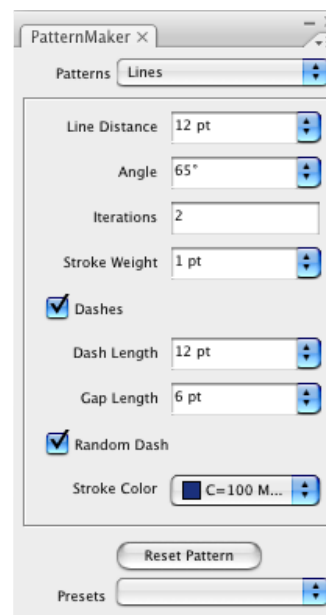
PatternMaker ×

Patterns Lines

Line Distance 12 pt

Angle 65°

Iterations 2

Stroke Weight 1 pt

Dashes

Dash Length 12 pt

Gap Length 6 pt

Random Dash

Stroke Color C=100 M...

Reset Pattern

Presets